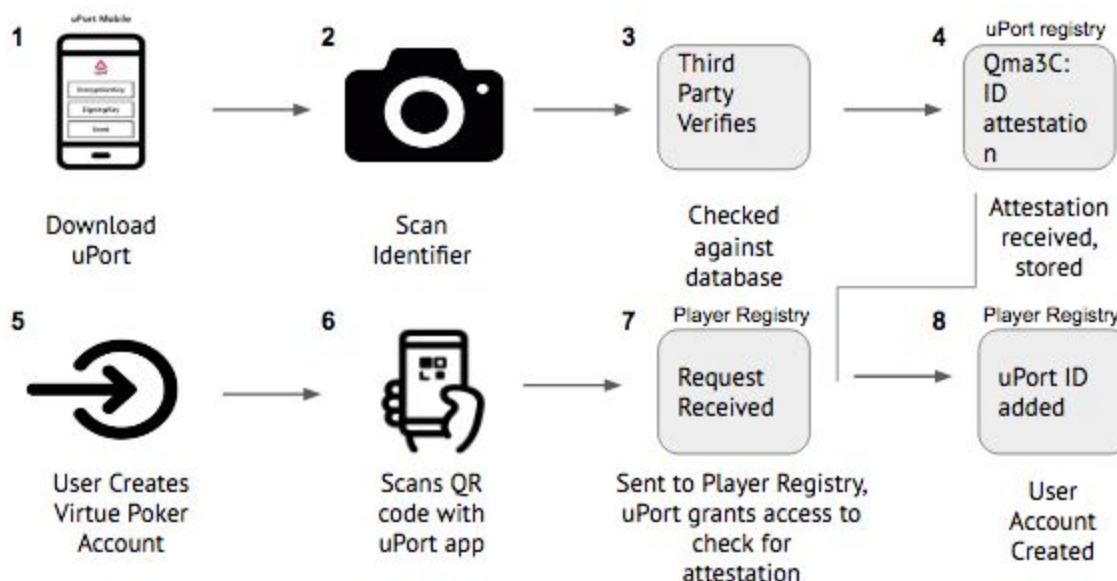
1

uPort Mobile

EncryptionKey

SigningKey

Send

Download uPort

2

Scan Identifier

3

Third Party Verifies

Checked against database

4

uPort registry

Qma3C: ID attestation

Attestation received, stored

5

User Creates Virtue Poker Account

6

Scans QR code with uPort app

7

Player Registry

Request Received

Sent to Player Registry, uPort grants access to check for attestation

8

Player Registry

uPort ID added

User Account Created